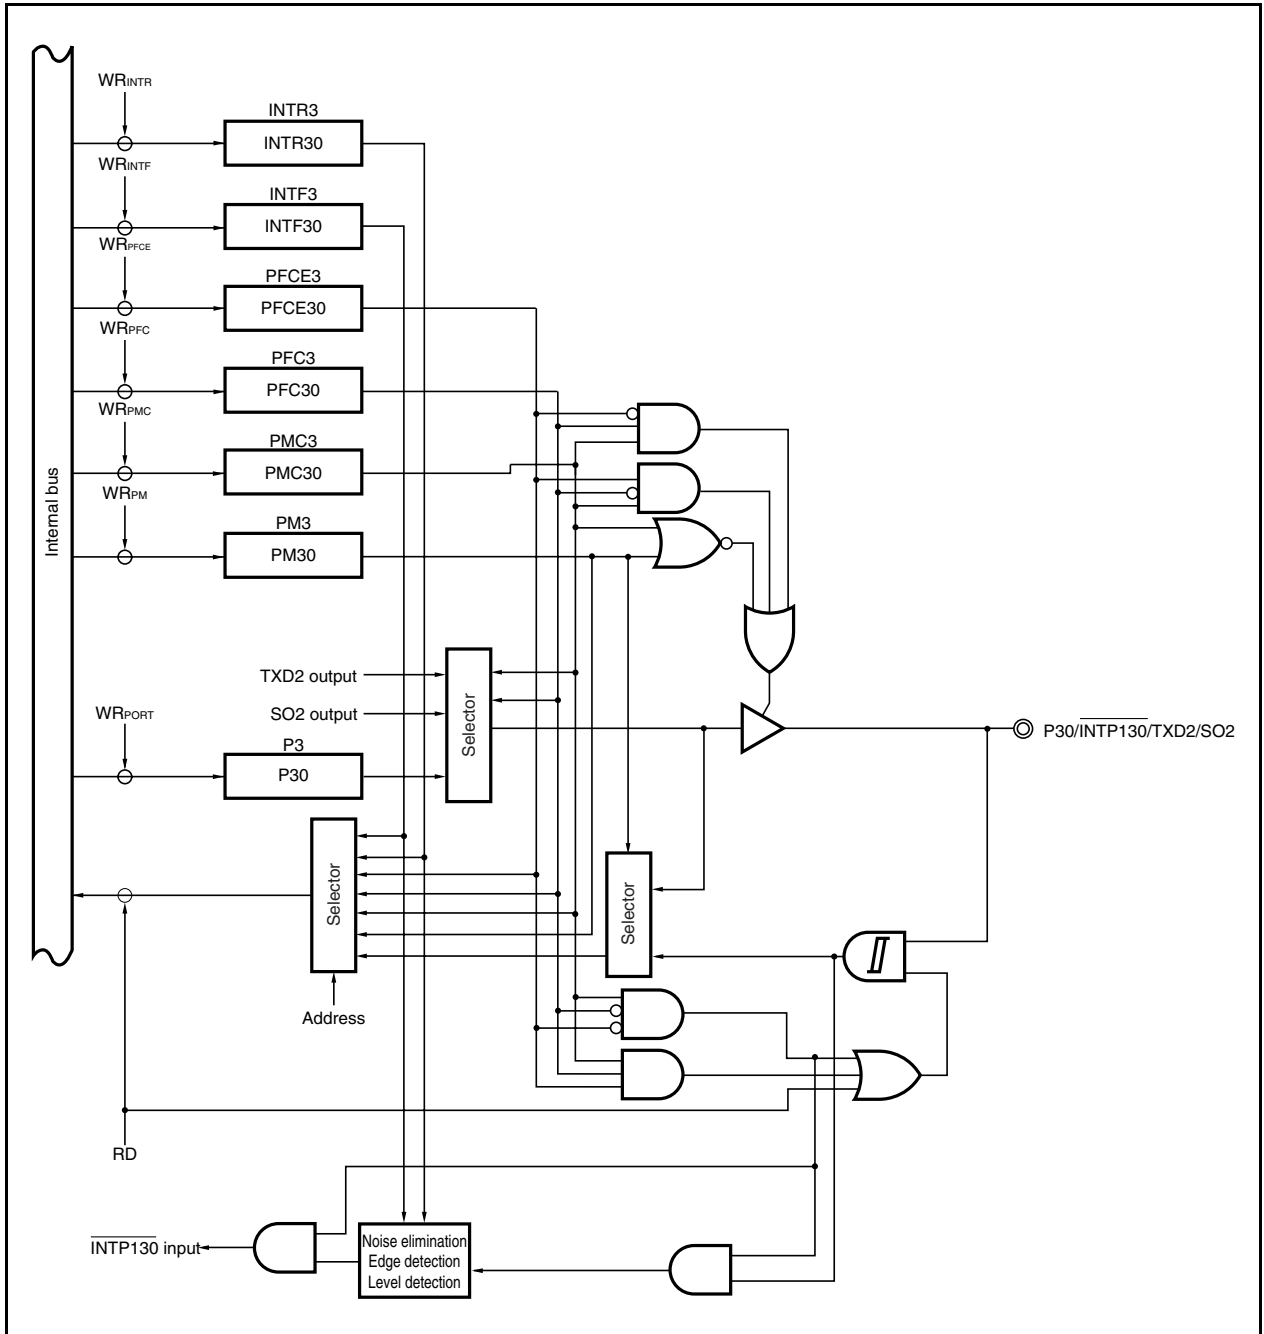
$WR_{INTR}$

INTR3

INTR30

$WR_{INTF}$

INTF3

INTF30

$WR_{PFCE}$

PFCE3

PFCE30

$WR_{PFC}$

PFC3

PFC30

$WR_{PMC}$

PMC3

PMC30

$WR_{PM}$

PM3

PM30

Internal bus

TXD2 output

SO2 output

Selector

$WR_{PORT}$

P3

P30

P30/$\overline{INTP130}$/TXD2/SO2

Selector

Selector

Address

RD

$\overline{INTP130}$ input

Noise elimination
Edge detection
Level detection